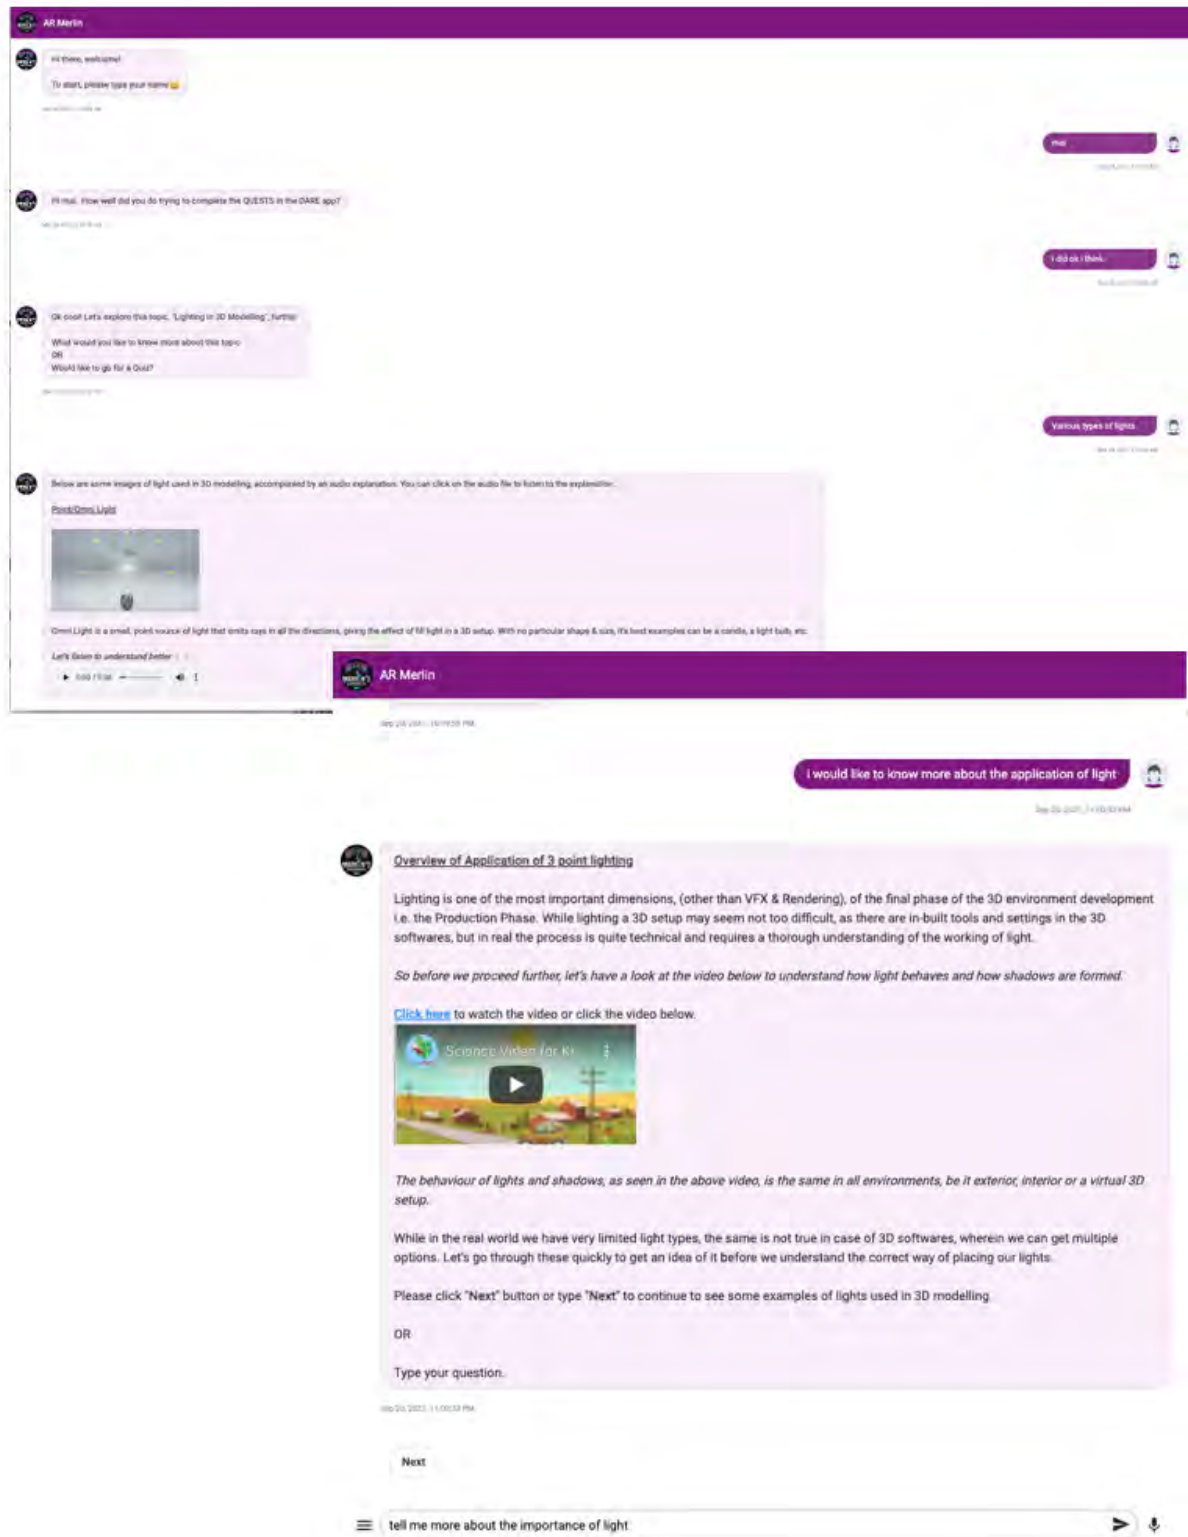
AR Merlin

Hi there, welcome!

To start, please type your name😀

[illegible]

mai

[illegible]

Hi mai. How well did you do trying to complete the QUESTS in the DARE app?

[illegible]

I did ok I think

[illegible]

Ok cool! Let's explore this topic, 'Lighting in 3D Modelling', further.

What would you like to know more about this topic

OR

Would like to go for a Quiz?

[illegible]

Various types of lights

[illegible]

Below are some images of light used in 3D modeling, accompanied by an audio explanation. You can click on the audio file to listen to the explanation.

Point/Omni Light

Omni Light is a small, point source of light that emits rays in all the directions, giving the effect of fill light in a 3D setup. With no particular shape & size, it's best examples can be a candle, a light bulb, etc.

Let's listen to understand better

0:00 / 0:36

AR Merlin

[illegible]

i would like to know more about the application of light

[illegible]

Overview of Application of 3 point lighting

Lighting is one of the most important dimensions, (other than VFX & Rendering), of the final phase of the 3D environment development i.e. the Production Phase. While lighting a 3D setup may seem not too difficult, as there are in-built tools and settings in the 3D softwares, but in real the process is quite technical and requires a thorough understanding of the working of light.

So before we proceed further, let's have a look at the video below to understand how light behaves and how shadows are formed.

Click here to watch the video or click the video below.

Science Video for Ki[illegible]

The behaviour of lights and shadows, as seen in the above video, is the same in all environments, be it exterior, interior or a virtual 3D setup.

While in the real world we have very limited light types, the same is not true in case of 3D softwares, wherein we can get multiple options. Let's go through these quickly to get an idea of it before we understand the correct way of placing our lights.

Please click "Next" button or type "Next" to continue to see some examples of lights used in 3D modelling.

OR

Type your question.

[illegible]

Next

tell me more about the importance of light